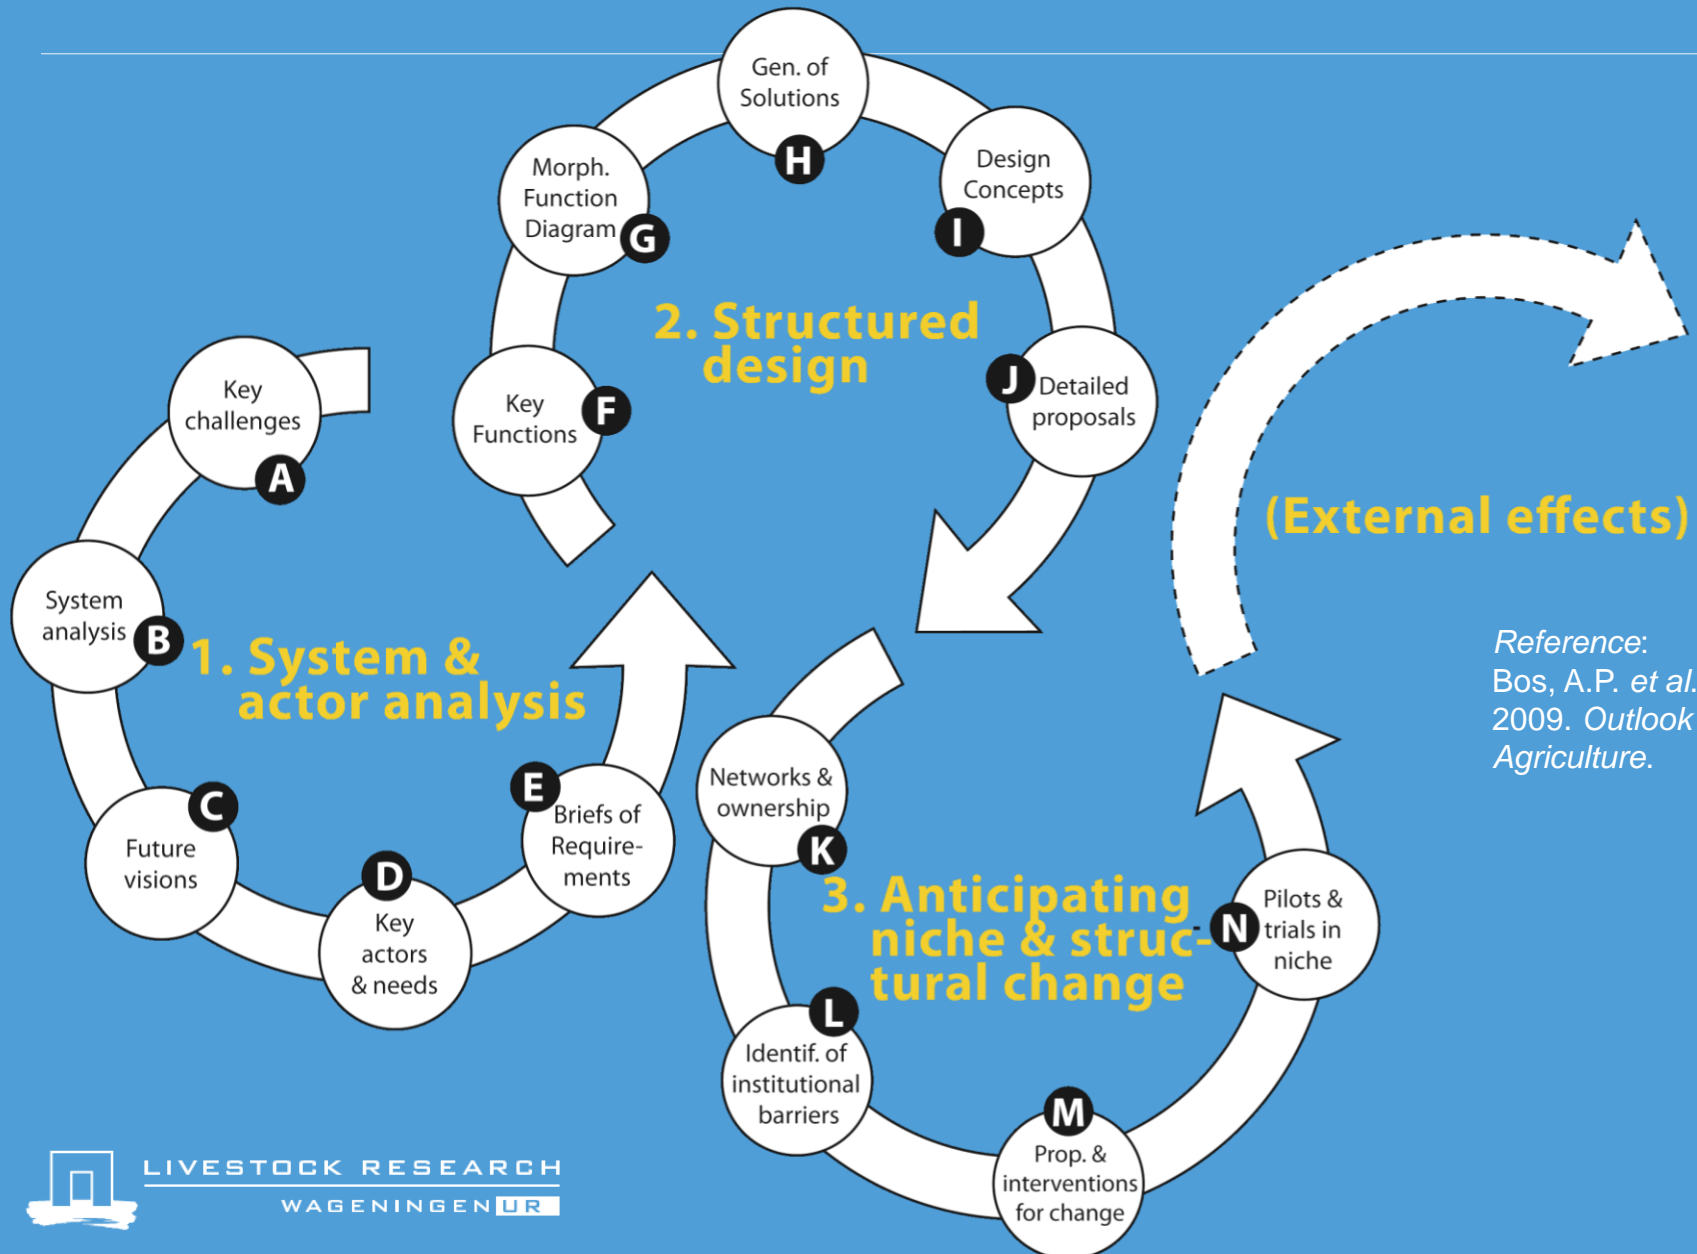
Key challenges
A
System analysis
B
1. System & actor analysis
C
Future visions
D
Key actors & needs
E
Briefs of Requirements
Key Functions
F
Morph. Function Diagram
G
Gen. of Solutions
H
Design Concepts
I
2. Structured design
J
Detailed proposals
Networks & ownership
K
3. Anticipating niche & structural change
L
Identif. of institutional barriers
M
Prop. & interventions for change
N
Pilots & trials in niche
(External effects)

Reference: Bos, A.P. et al. 2009. Outlook Agriculture.

LIVESTOCK RESEARCH
WAGENINGEN UR